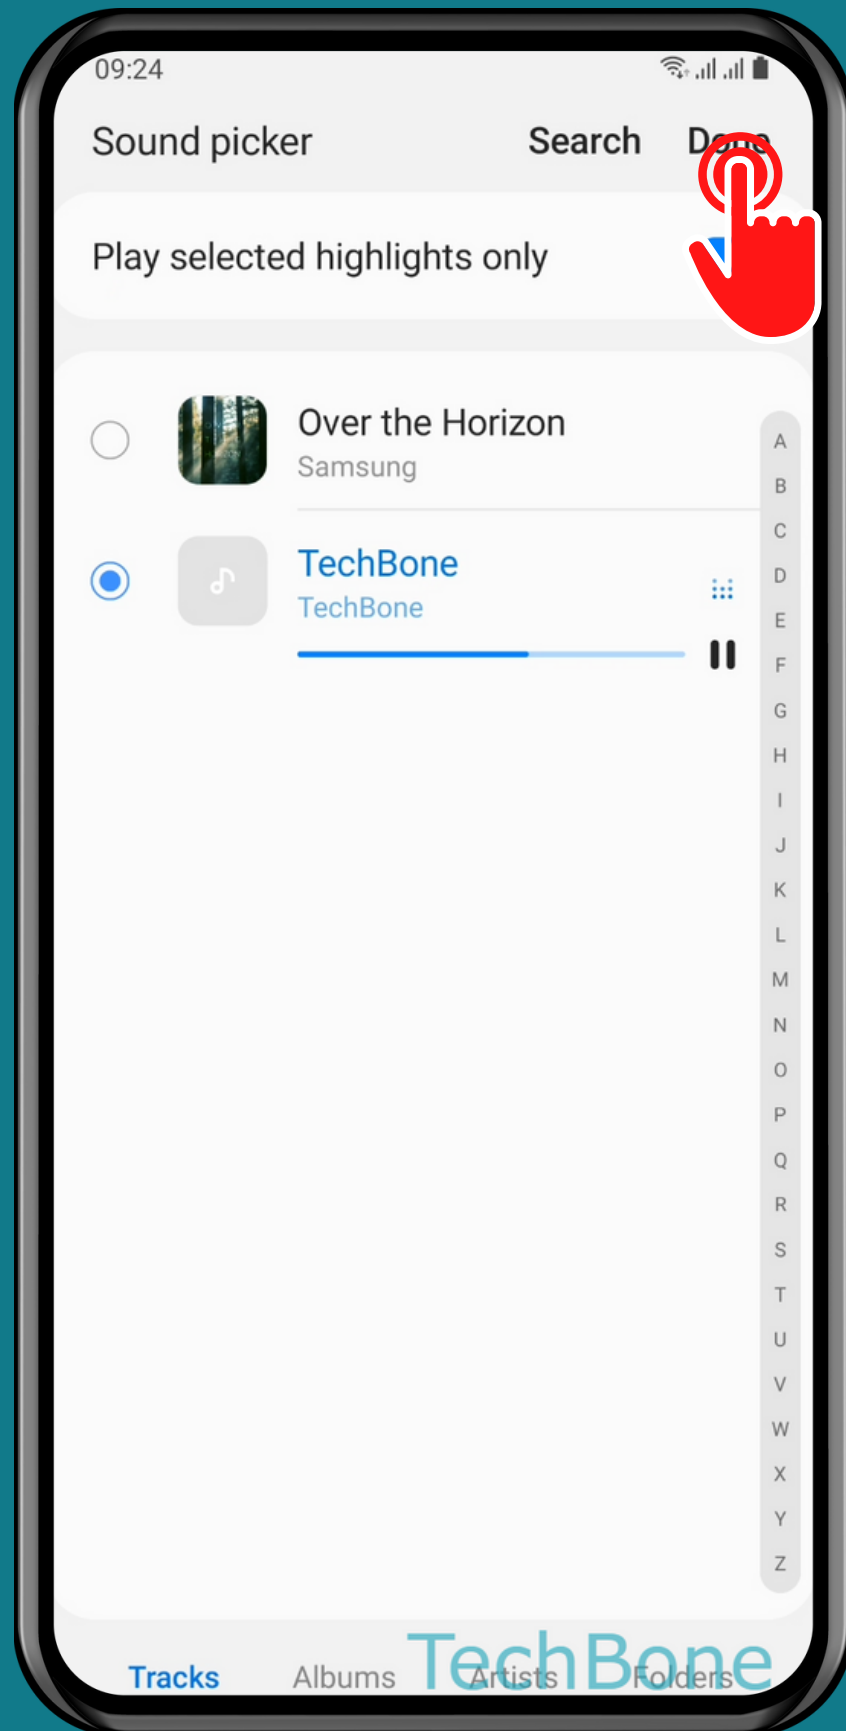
09:24

Sound picker Search Done

Play selected highlights only

Over the Horizon
Samsung

TechBone
TechBone

A
B
C
D
E
F
G
H
I
J
K
L
M
N
O
P
Q
R
S
T
U
V
W
X
Y
Z

Tracks Albums Artists Folders

TechBone